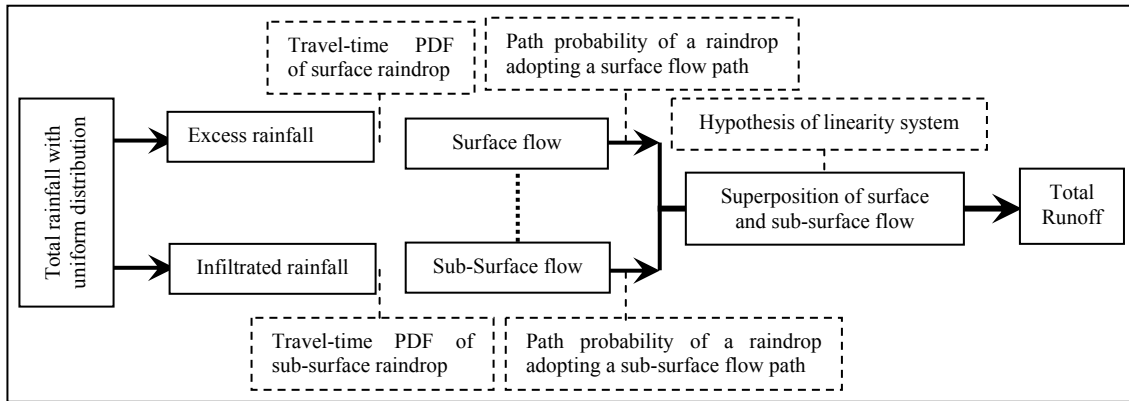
Total rainfall with uniform distribution

Travel-time PDF of surface raindrop

Path probability of a raindrop adopting a surface flow path

Excess rainfall

Surface flow

Hypothesis of linearity system

Superposition of surface and sub-surface flow

Total Runoff

Infiltrated rainfall

Sub-Surface flow

Travel-time PDF of sub-surface raindrop

Path probability of a raindrop adopting a sub-surface flow path